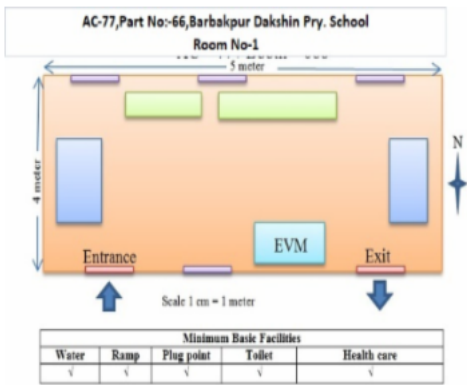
AC-77,Part No:-66,Barbakpur Dakshin Pry. School
Room No-1

5 meter

4 meter

N

EVM

Entrance

Exit

Scale 1 cm = 1 meter

| Minimum Basic Facilities | | | | |
|---|---|---|---|---|
| Water | Ramp | Plug point | Toilet | Health care |
| √ | √ | √ | √ | √ |